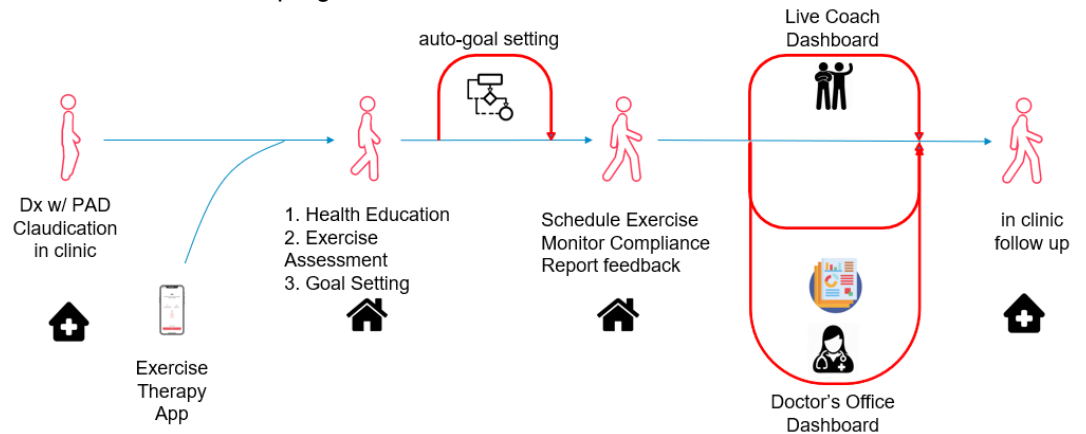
auto-goal setting

Live Coach Dashboard

Dx w/ PAD Claudication in clinic

1. Health Education
2. Exercise Assessment
3. Goal Setting

Schedule Exercise
Monitor Compliance
Report feedback

in clinic follow up

Exercise Therapy App

Doctor's Office Dashboard